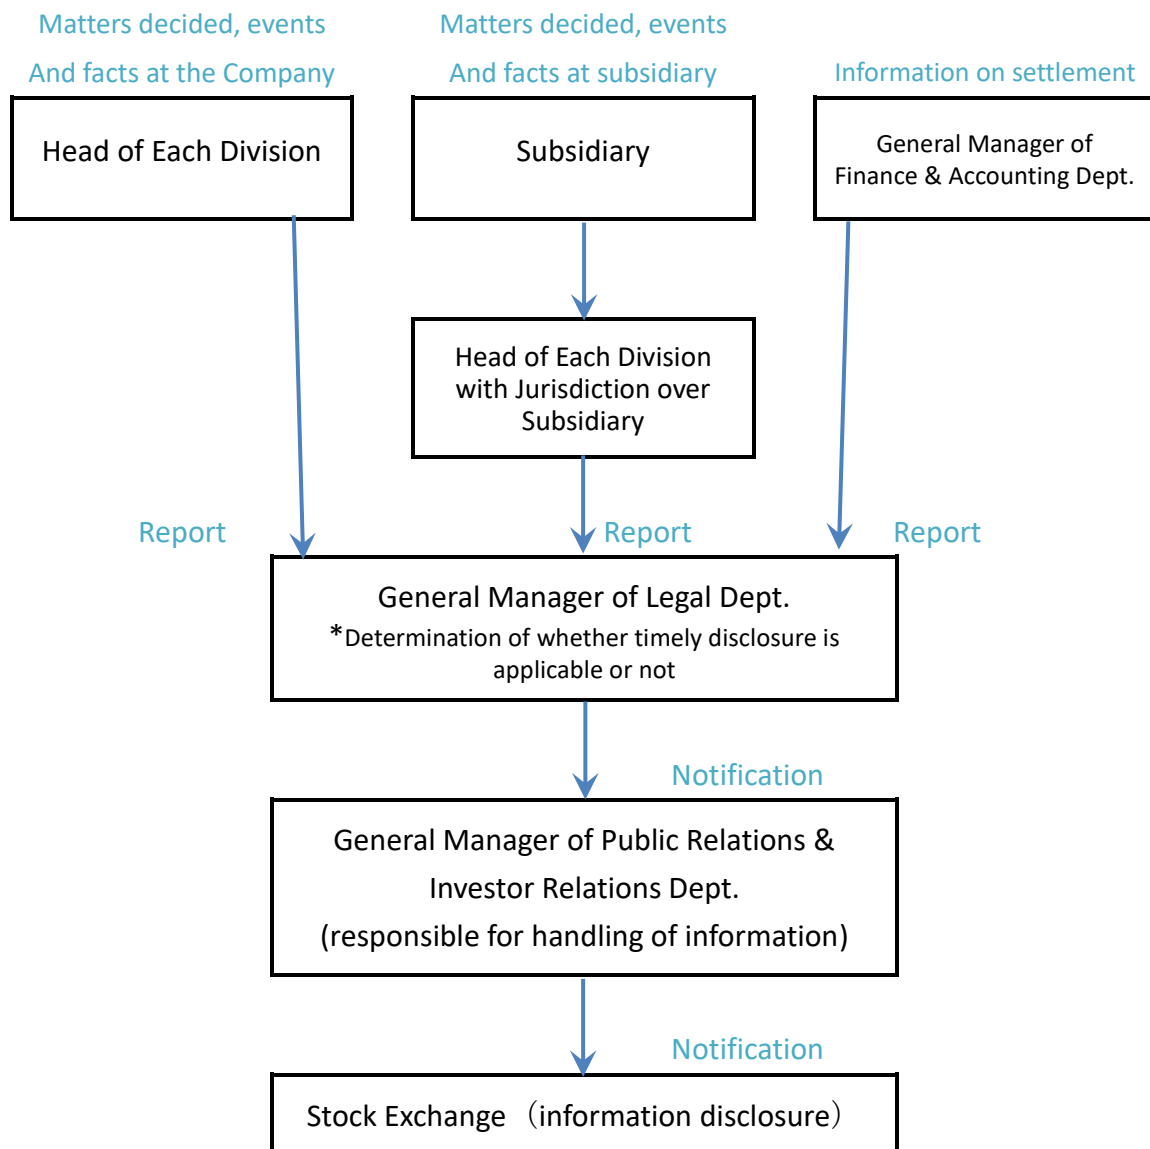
Matters decided, events
And facts at the Company

Head of Each Division

Matters decided, events
And facts at subsidiary

Subsidiary

Information on settlement

General Manager of Finance & Accounting Dept.

Head of Each Division with Jurisdiction over Subsidiary

Report

Report

Report

General Manager of Legal Dept.
*Determination of whether timely disclosure is applicable or not

Notification

General Manager of Public Relations & Investor Relations Dept.
(responsible for handling of information)

Notification

Stock Exchange（information disclosure）